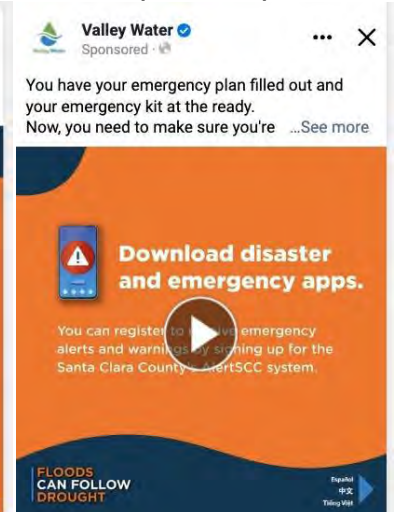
Valley Water
Sponsored ·

You have your emergency plan filled out and your emergency kit at the ready. Now, you need to make sure you're ...See more

Download disaster and emergency apps.

You can register to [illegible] emergency alerts and warnings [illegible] signing up for the Santa Clara County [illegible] AlertSCC system.

FLOODS CAN FOLLOW DROUGHT

Español
中文
Tiếng Việt